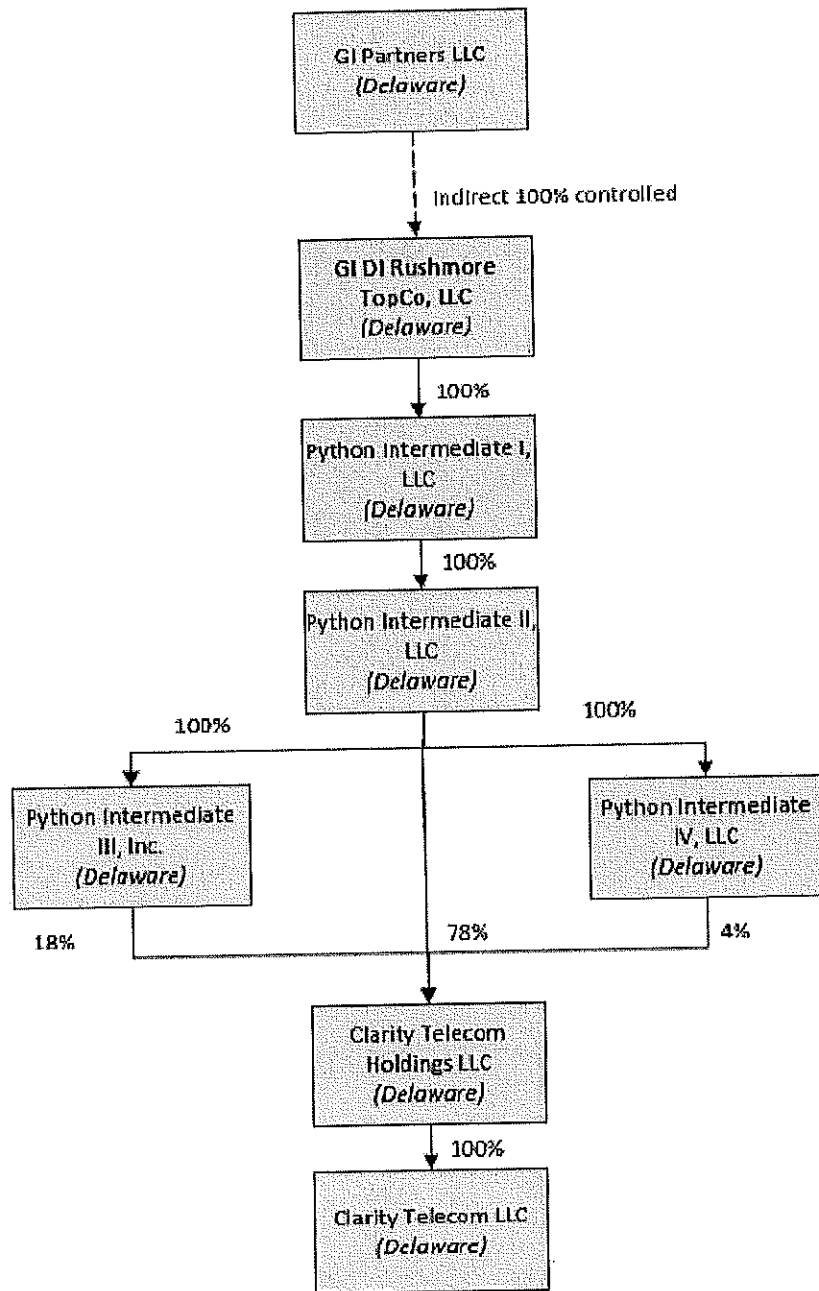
GI Partners LLC
(Delaware)

Indirect 100% controlled

GI DI Rushmore TopCo, LLC
(Delaware)

100%

Python Intermediate I, LLC
(Delaware)

100%

Python Intermediate II, LLC
(Delaware)

100%

100%

Python Intermediate III, Inc.
(Delaware)

Python Intermediate IV, LLC
(Delaware)

18%

78%

4%

Clarity Telecom Holdings LLC
(Delaware)

100%

Clarity Telecom LLC
(Delaware)